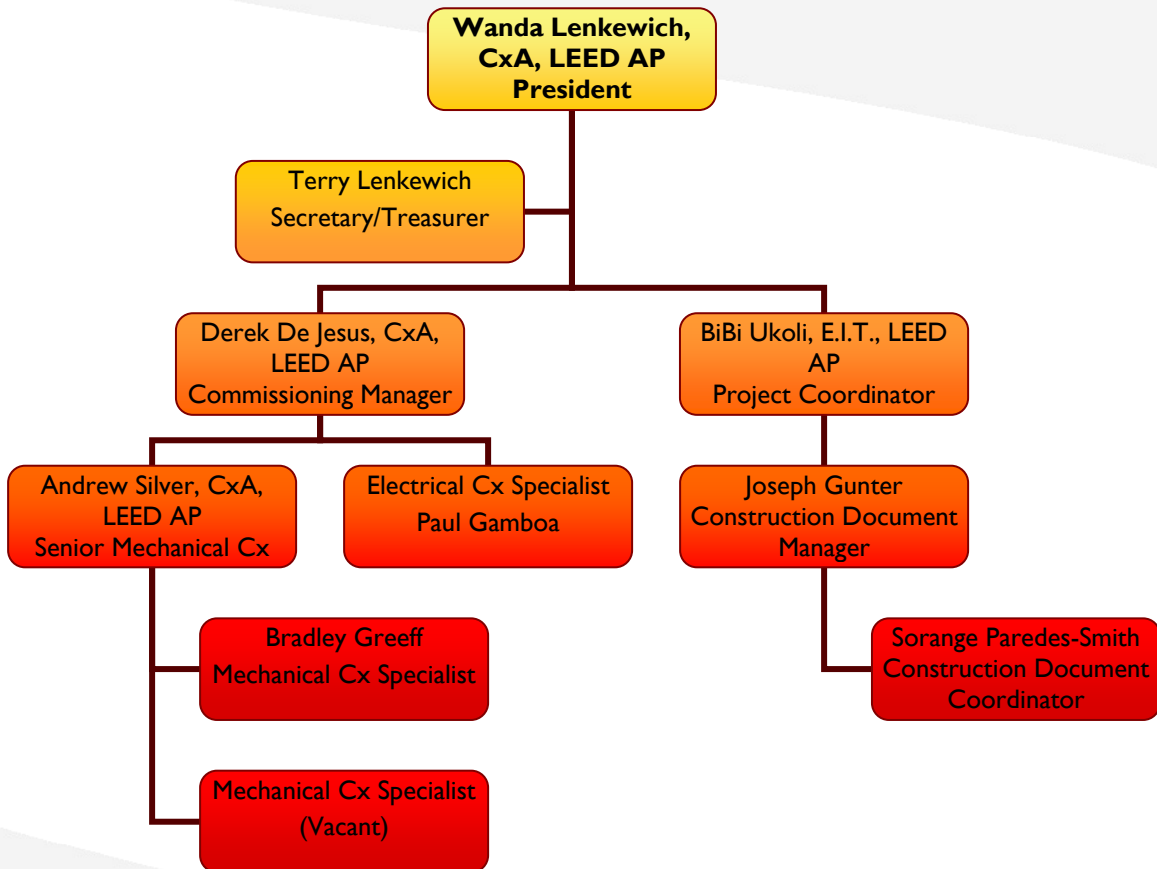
Wanda Lenkewich, CxA, LEED AP
President

Terry Lenkewich
Secretary/Treasurer

Derek De Jesus, CxA, LEED AP
Commissioning Manager

BiBi Ukoli, E.I.T., LEED AP
Project Coordinator

Andrew Silver, CxA, LEED AP
Senior Mechanical Cx

Electrical Cx Specialist
Paul Gamboa

Joseph Gunter
Construction Document Manager

Bradley Greeff
Mechanical Cx Specialist

Sorange Paredes-Smith
Construction Document Coordinator

Mechanical Cx Specialist
(Vacant)